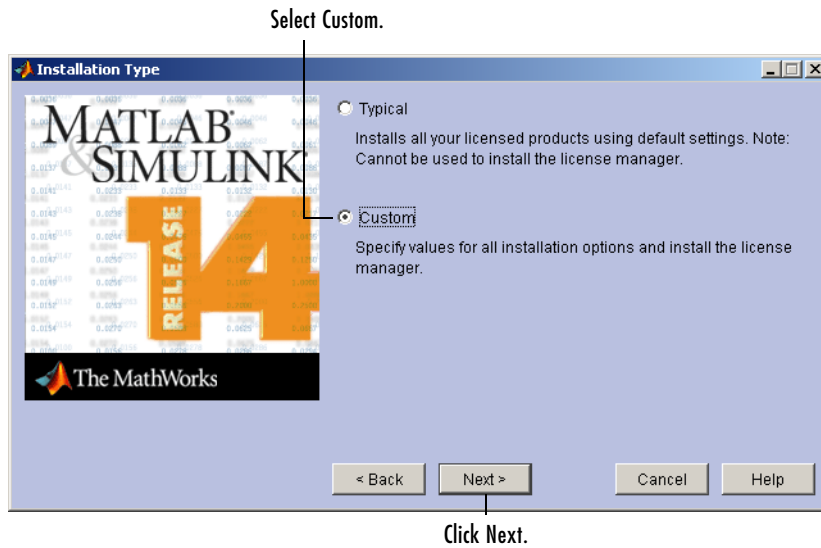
Select Custom.

Installation Type

MATLAB & SIMULINK

RELEASE 14

The MathWorks

Typical

Installs all your licensed products using default settings. Note: Cannot be used to install the license manager.

Custom

Specify values for all installation options and install the license manager.

< Back

Next >

Cancel

Help

Click Next.